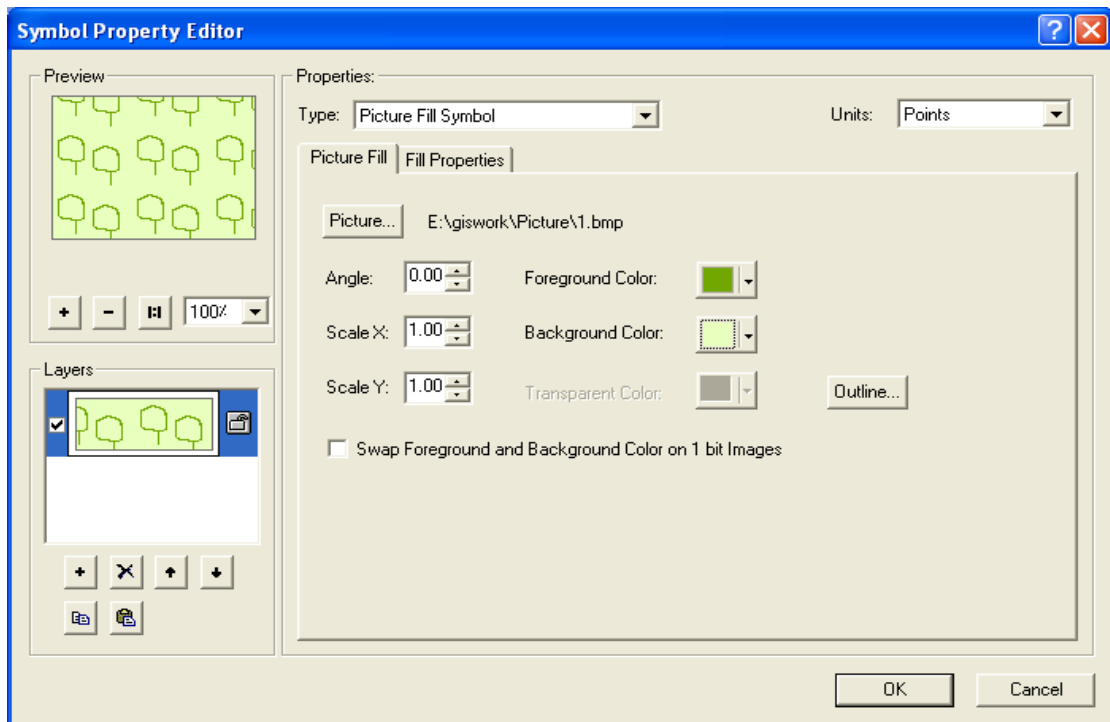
Symbol Property Editor

Preview

+ − 1:1 100%

Layers

Properties:

Type: Picture Fill Symbol

Units: Points

Picture Fill | Fill Properties

Picture... E:\giswork\Picture\1.bmp

Angle: 0.00

Foreground Color:

Scale X: 1.00

Background Color:

Scale Y: 1.00

Transparent Color:

Outline...

Swap Foreground and Background Color on 1 bit Images

OK

Cancel